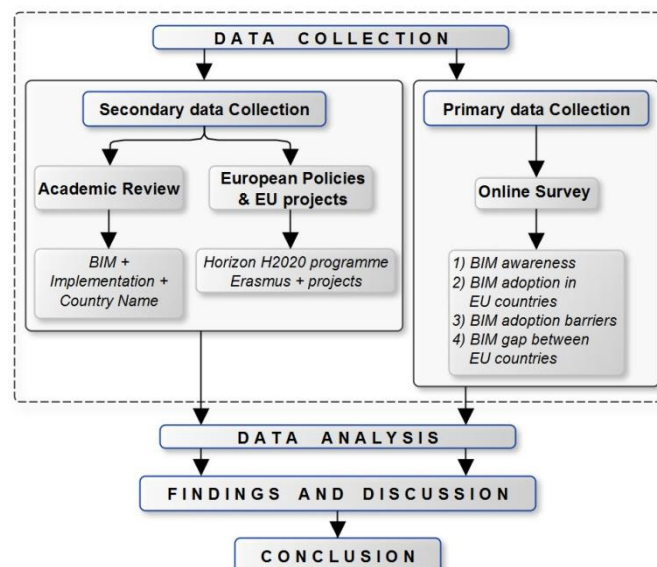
DATA COLLECTION

Secondary data Collection

Academic Review

European Policies & EU projects

BIM + Implementation + Country Name

Horizon H2020 programme Erasmus + projects

Primary data Collection

Online Survey

1) BIM awareness
2) BIM adoption in EU countries
3) BIM adoption barriers
4) BIM gap between EU countries

DATA ANALYSIS

FINDINGS AND DISCUSSION

CONCLUSION